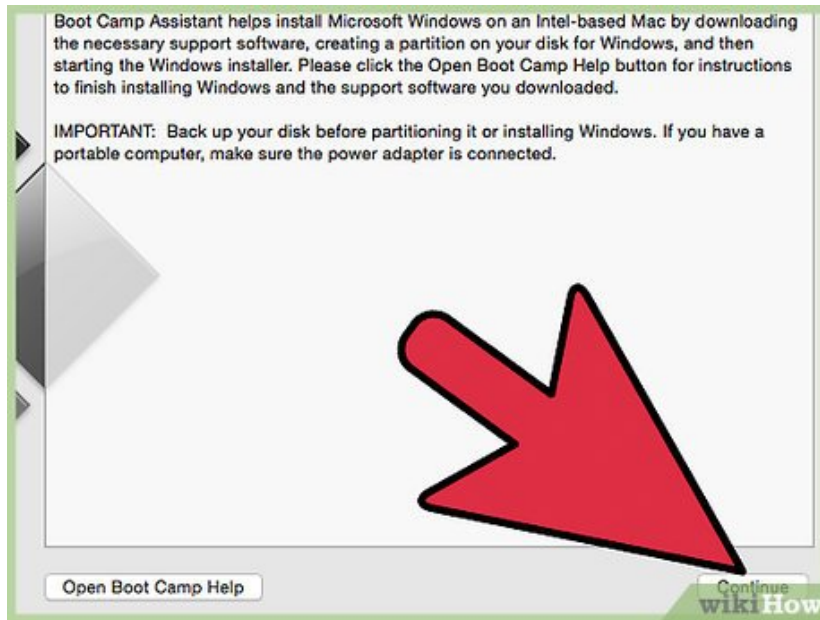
Boot Camp Assistant helps install Microsoft Windows on an Intel-based Mac by downloading the necessary support software, creating a partition on your disk for Windows, and then starting the Windows installer. Please click the Open Boot Camp Help button for instructions to finish installing Windows and the support software you downloaded.

IMPORTANT: Back up your disk before partitioning it or installing Windows. If you have a portable computer, make sure the power adapter is connected.

Open Boot Camp Help

Continue

wikiHow